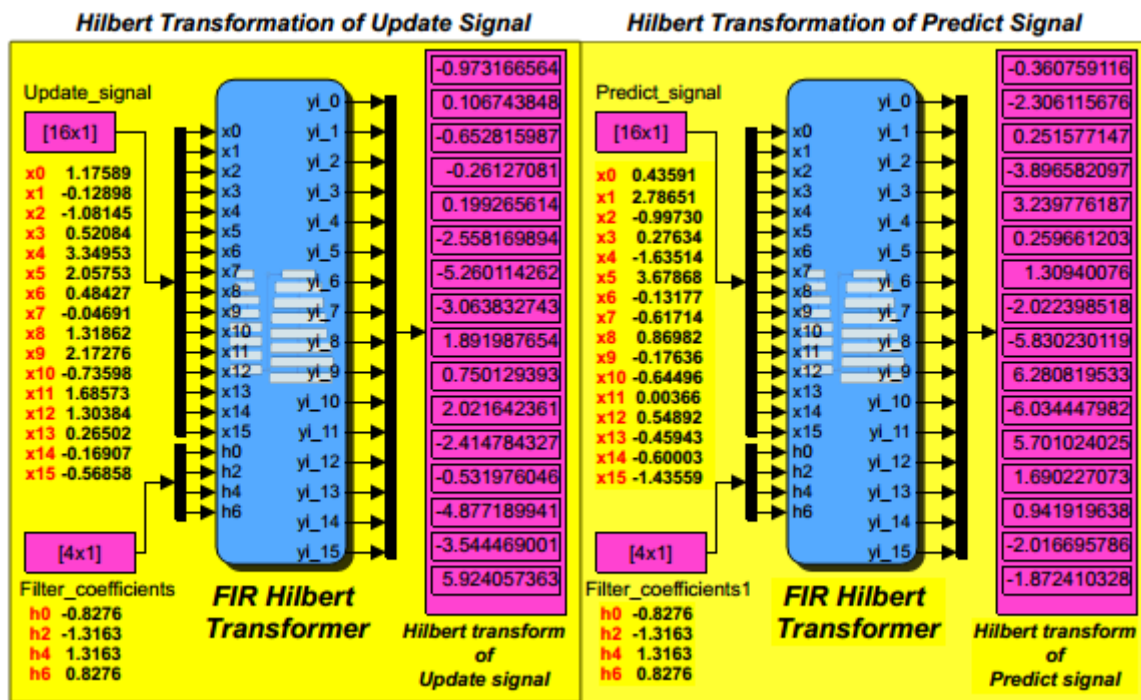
Hilbert Transformation of Update Signal

Update_signal

[16x1]

x0 1.17589
x1 -0.12898
x2 -1.08145
x3 0.52084
x4 3.34953
x5 2.05753
x6 0.48427
x7 -0.04691
x8 1.31862
x9 2.17276
x10 -0.73598
x11 1.68573
x12 1.30384
x13 0.26502
x14 -0.16907
x15 -0.56858

[4x1]

Filter_coefficients
h0 -0.8276
h2 -1.3163
h4 1.3163
h6 0.8276

x0
x1
x2
x3
x4
x5
x6
x7
x8
x9
x10
x11
x12
x13
x14
x15
h0
h2
h4
h6

yi_0
yi_1
yi_2
yi_3
yi_4
yi_5
yi_6
yi_7
yi_8
yi_9
yi_10
yi_11
yi_12
yi_13
yi_14
yi_15

FIR Hilbert Transformer

-0.973166564
0.106743848
-0.652815987
-0.26127081
0.199265614
-2.558169894
-5.260114262
-3.063832743
1.891987654
0.750129393
2.021642361
-2.414784327
-0.531976046
-4.877189941
-3.544469001
5.924057363

Hilbert transform of Update signal

Hilbert Transformation of Predict Signal

Predict_signal

[16x1]

x0 0.43591
x1 2.78651
x2 -0.99730
x3 0.27634
x4 -1.63514
x5 3.67868
x6 -0.13177
x7 -0.61714
x8 0.86982
x9 -0.17636
x10 -0.64496
x11 0.00366
x12 0.54892
x13 -0.45943
x14 -0.60003
x15 -1.43559

[4x1]

Filter_coefficients1
h0 -0.8276
h2 -1.3163
h4 1.3163
h6 0.8276

x0
x1
x2
x3
x4
x5
x6
x7
x8
x9
x10
x11
x12
x13
x14
x15
h0
h2
h4
h6

yi_0
yi_1
yi_2
yi_3
yi_4
yi_5
yi_6
yi_7
yi_8
yi_9
yi_10
yi_11
yi_12
yi_13
yi_14
yi_15

FIR Hilbert Transformer

-0.360759116
-2.306115676
0.251577147
-3.896582097
3.239776187
0.259661203
1.30940076
-2.022398518
-5.830230119
6.280819533
-6.034447982
5.701024025
1.690227073
0.941919638
-2.016695786
-1.872410328

Hilbert transform of Predict signal